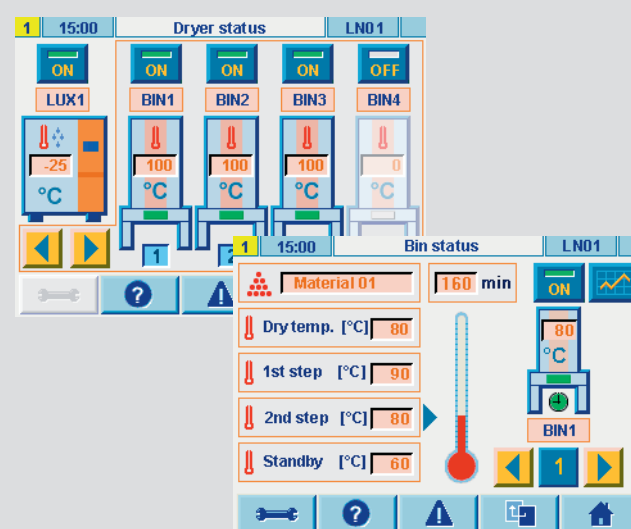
1 15:00 Dryer status LN01

ON ON ON ON OFF

LUX1 BIN1 BIN2 BIN3 BIN4

-25 100 100 100 0

°C °C °C °C °C

1 2

?

1 15:00 Bin status LN01

Material 01 160 min ON

Dry temp. [°C] 80

1st step [°C] 90

2nd step [°C] 80

Standby [°C] 60

80

°C

BIN1

1

?